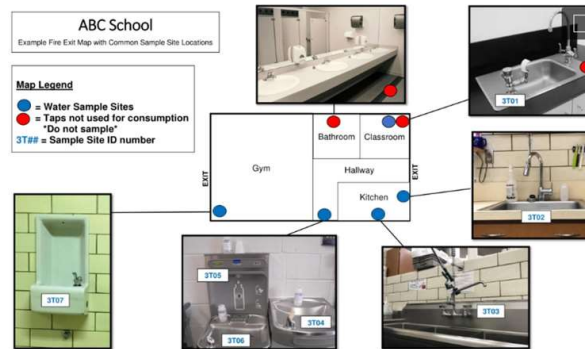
ABC School
Example Fire Exit Map with Common Sample Site Locations

Map Legend
= Water Sample Sites
= Taps not used for consumption *Do not sample*
3T## = Sample Site ID number

Bathroom
Classroom
Gym
Hallway
Kitchen
EXIT
EXIT

3T01
3T02
3T03
3T04
3T05
3T06
3T07